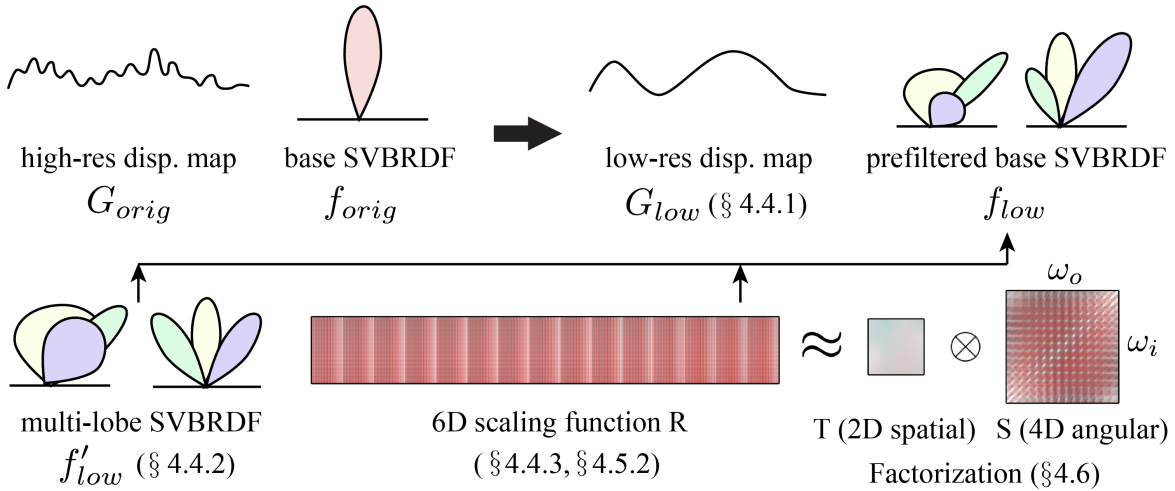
high-res disp. map
$G_{orig}$

base SVBRDF
$f_{orig}$

low-res disp. map
$G_{low}$ (§ 4.4.1)

prefiltered base SVBRDF
$f_{low}$

multi-lobe SVBRDF
$f'_{low}$ (§ 4.4.2)

6D scaling function R
(§4.4.3, §4.5.2)

$\approx$

$\otimes$

$\omega_o$

$\omega_i$

T (2D spatial)

S (4D angular)

Factorization (§4.6)